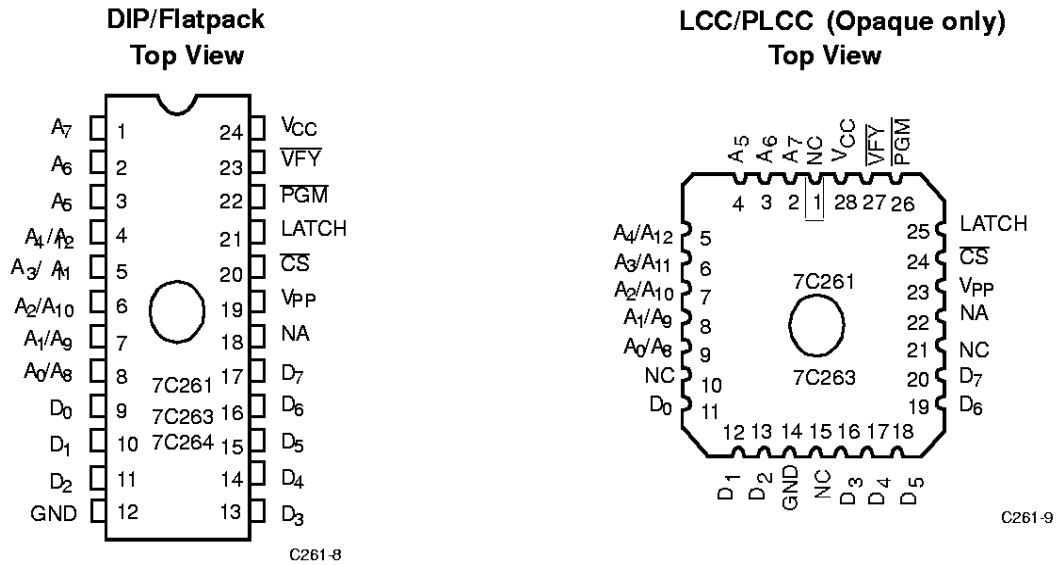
DIP/Flatpack
Top View

$A_7$ 1
$A_6$ 2
$A_5$ 3
$A_4/A_{12}$ 4
$A_3/A_{11}$ 5
$A_2/A_{10}$ 6
$A_1/A_9$ 7
$A_0/A_8$ 8
$D_0$ 9
$D_1$ 10
$D_2$ 11
GND 12

24 $V_{CC}$
23 $\overline{VFY}$
22 $\overline{PGM}$
21 LATCH
20 $\overline{CS}$
19 $V_{PP}$
18 NA
17 $D_7$
16 $D_6$
15 $D_5$
14 $D_4$
13 $D_3$

7C261
7C263
7C264

C261-8

LCC/PLCC (Opaque only)
Top View

$A_5$ $A_6$ $A_7$ NC $V_{CC}$ $\overline{VFY}$ $\overline{PGM}$
4 3 2 1 28 27 26

$A_4/A_{12}$ 5
$A_3/A_{11}$ 6
$A_2/A_{10}$ 7
$A_1/A_9$ 8
$A_0/A_8$ 9
NC 10
$D_0$ 11

25 LATCH
24 $\overline{CS}$
23 $V_{PP}$
22 NA
21 NC
20 $D_7$
19 $D_6$

7C261
7C263

12 13 14 15 16 17 18
$D_1$ $D_2$ GND NC $D_3$ $D_4$ $D_5$

C261-9